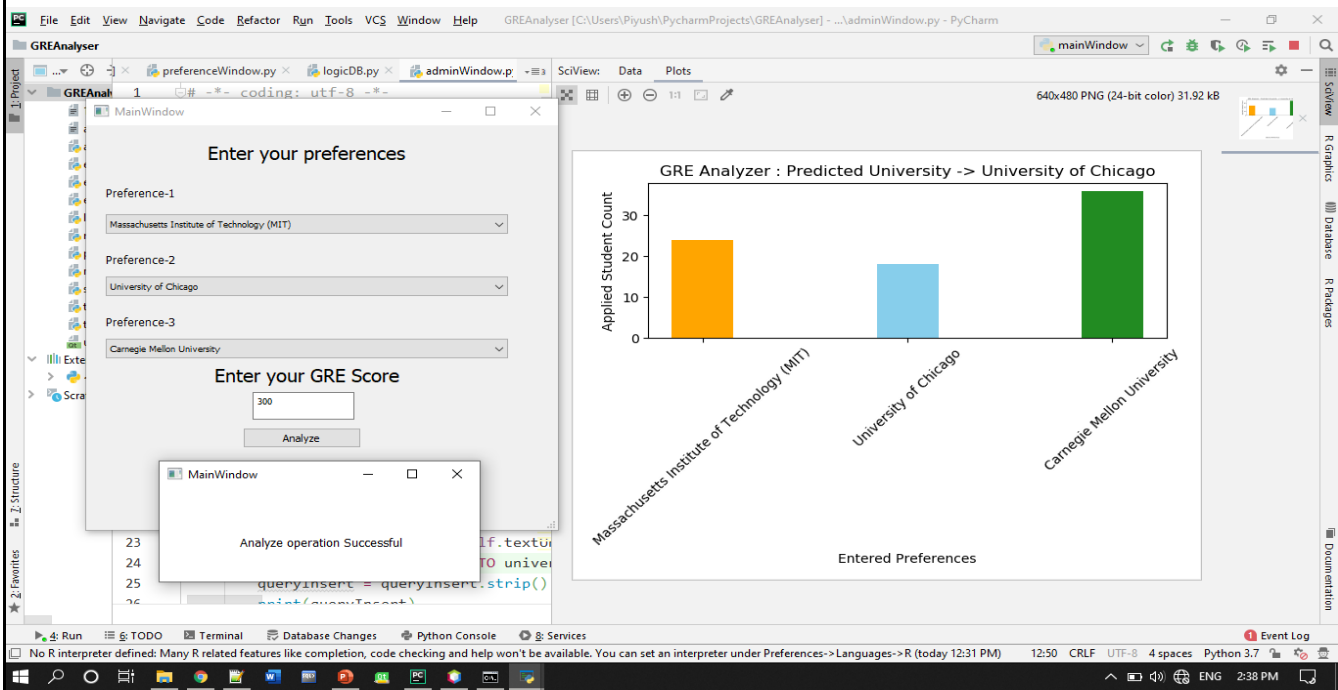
File Edit View Navigate Code Refactor Run Tools VCS Window Help GREAnalyser [C:\Users\Piyush\PycharmProjects\GREAnalyser] - ...\adminWindow.py - PyCharm

GREAnalyser

mainWindow

preferenceWindow.py × logicDB.py × adminWindow.py

SciView: Data Plots

1: Project

GREAnal

1 # -*- coding: utf-8 -*-

Exte

Scra

MainWindow

Enter your preferences

Preference-1

Massachusetts Institute of Technology (MIT)

Preference-2

University of Chicago

Preference-3

Carnegie Mellon University

Enter your GRE Score

300

Analyze

MainWindow

Analyze operation Successful

23 lf.textu
24 TO unive
25 queryInsert = queryInsert.strip()
26 print(queryInsert)

640x480 PNG (24-bit color) 31.92 kB

GRE Analyzer : Predicted University -> University of Chicago

Applied Student Count

0
10
20
30

Massachusetts Institute of Technology (MIT)

University of Chicago

Carnegie Mellon University

Entered Preferences

SciView

R Graphics

Database

R Packages

Documentation

Z: Structure

2: Favorites

4: Run 6: TODO Terminal Database Changes Python Console 8: Services Event Log

No R interpreter defined: Many R related features like completion, code checking and help won't be available. You can set an interpreter under Preferences->Languages->R (today 12:31 PM) 12:50 CRLF UTF-8 4 spaces Python 3.7

ENG 2:38 PM